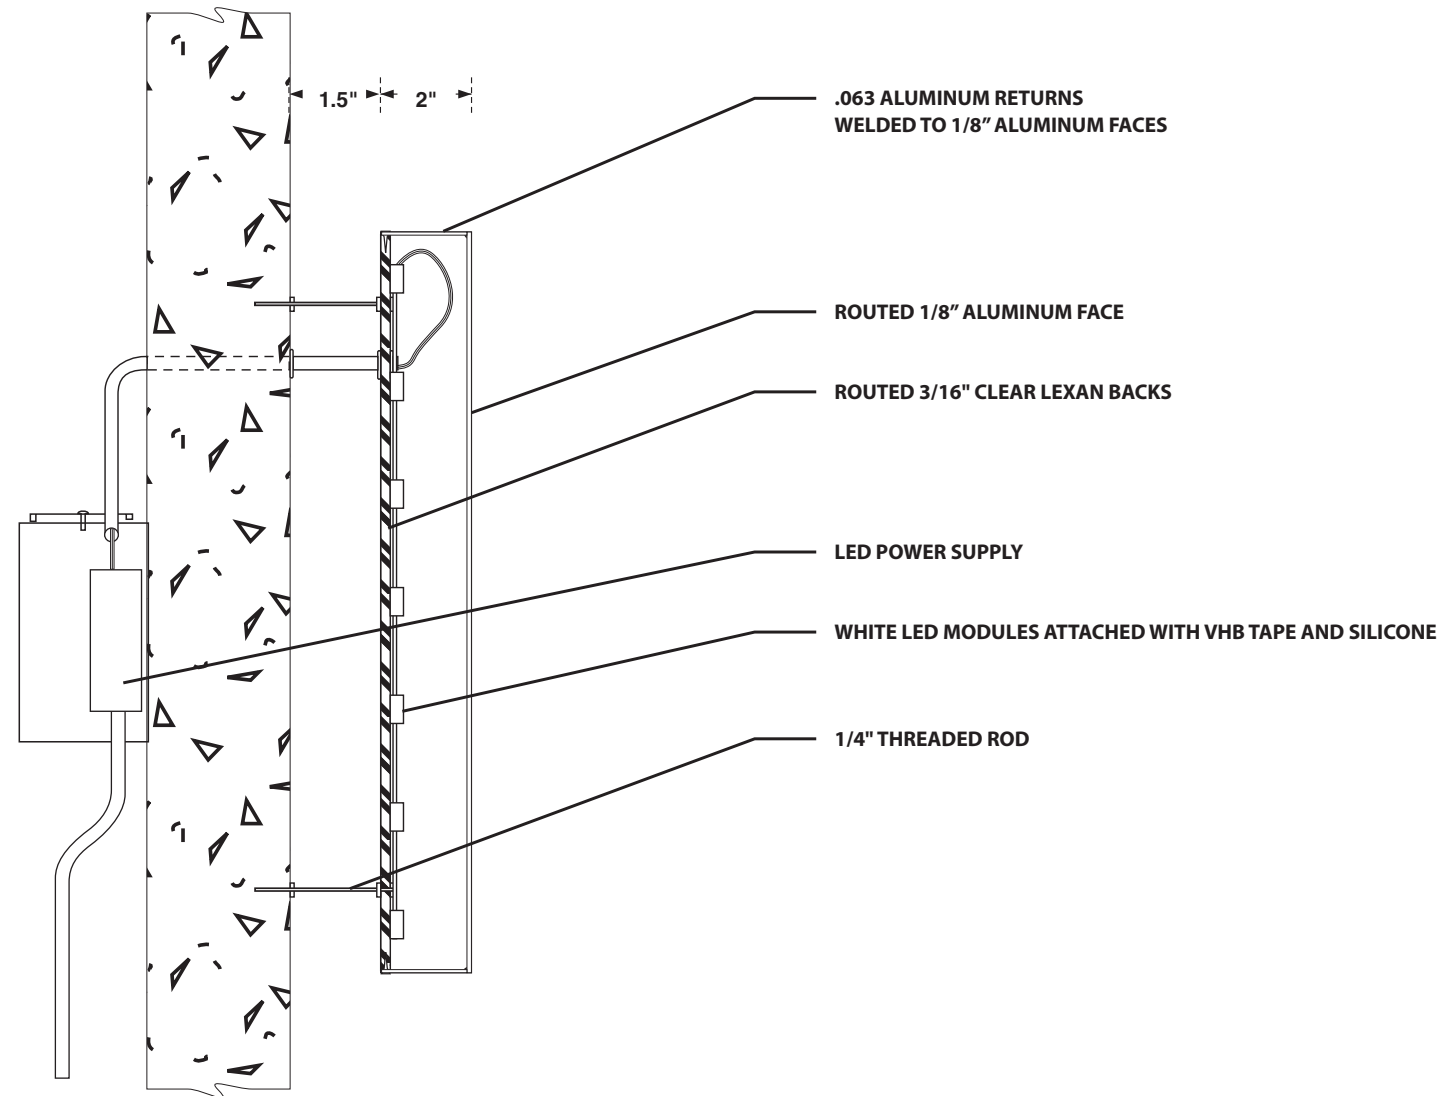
1.5"

2"

.063 ALUMINUM RETURNS WELDED TO 1/8" ALUMINUM FACES

ROUTED 1/8" ALUMINUM FACE

ROUTED 3/16" CLEAR LEXAN BACKS

LED POWER SUPPLY

WHITE LED MODULES ATTACHED WITH VHB TAPE AND SILICONE

1/4" THREADED ROD